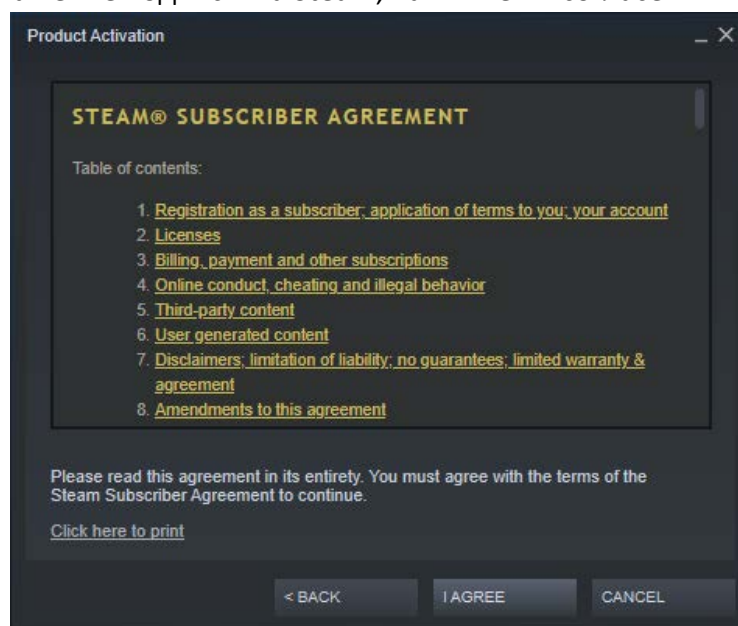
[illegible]

Product Activation

_ X

STEAM® SUBSCRIBER AGREEMENT

Table of contents:

1. Registration as a subscriber; application of terms to you; your account
2. Licenses
3. Billing, payment and other subscriptions
4. Online conduct, cheating and illegal behavior
5. Third-party content
6. User generated content
7. Disclaimers; limitation of liability; no guarantees; limited warranty & agreement
8. Amendments to this agreement

Please read this agreement in its entirety. You must agree with the terms of the Steam Subscriber Agreement to continue.

Click here to print

< BACK

I AGREE

CANCEL